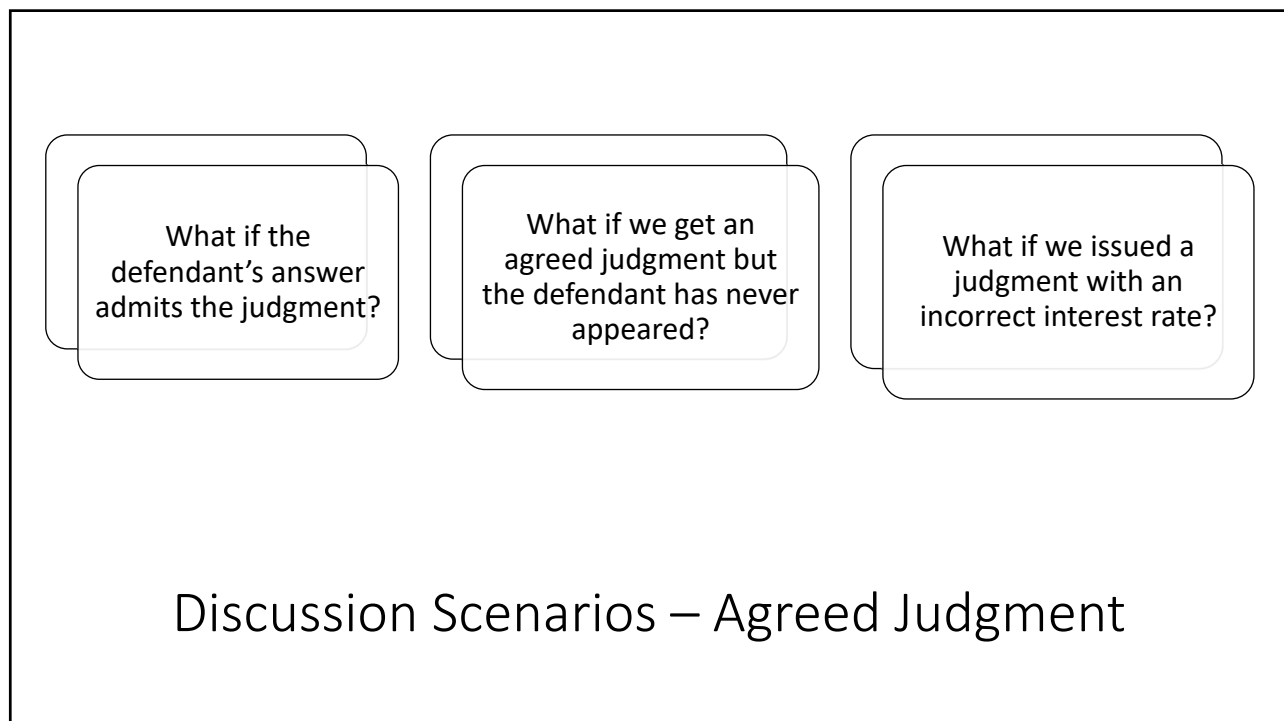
What if the defendant’s answer admits the judgment?

What if we get an agreed judgment but the defendant has never appeared?

What if we issued a judgment with an incorrect interest rate?

Discussion Scenarios – Agreed Judgment